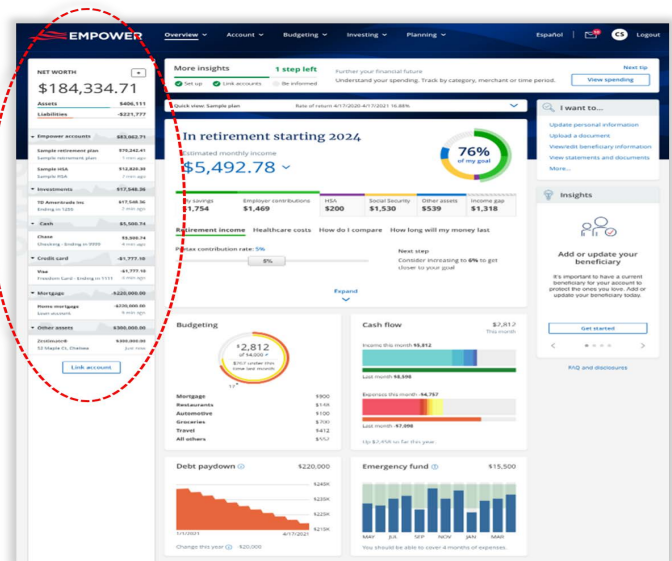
EMPOWER

Overview Account Budgeting Investing Planning

Español CS Logout

NET WORTH
$184,334.71
Assets $406,111
Liabilities -$221,777

Empower accounts $83,862.71
Sample retirement plan $70,242.41
Sample retirement plan 1 min ago
Sample HSA $12,820.30
Sample HSA 1 min ago

Investments $17,548.36
TD Ameritrade Inc $17,548.36
Ending in 1289 1 min ago

Cash $1,500.74
Chase $3,500.74
Checking - Ending in 9998 4 min ago

Credit card -$1,777.10
Visa -$1,777.10
Freedom Card - Ending in 1111 4 min ago

Mortgage -$220,000.00
Home mortgage -$220,000.00
Loan account 1 min ago

Other assets $300,000.00
Zestimate® $300,000.00
53 Maple Ct, Chelsea Just now

Link account

More insights 1 step left
Set up Link accounts Be informed
Further your financial future
Understand your spending. Track by category, merchant or time period.
Next tip
View spending

Quick view: Sample plan Rate of return 4/17/2020-4/17/2021 16.88%

In retirement starting 2024
Estimated monthly income
$5,492.78
76% of my goal

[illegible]ty savings $1,754
Employer contributions $1,469
HSA $200
Social Security $1,530
Other assets $539
Income gap $1,318

Retirement income Healthcare costs How do I compare How long will my money last
Pretax contribution rate: 5%
8%
Next step
Consider increasing to 6% to get closer to your goal
Expand

I want to...
Update personal information
Upload a document
View/edit beneficiary information
View statements and documents
More...

Insights
Add or update your beneficiary
It's important to have a current beneficiary for your account to protect the ones you love. Add or update your beneficiary today.
Get started

FAQ and disclosures

Budgeting
$2,812
of $4,000
$367 under this time last month
Mortgage $900
Restaurants $148
Automotive $100
Groceries $700
Travel $412
All others $552

Cash flow $7,817
This month
Income this month $5,812
Last month $8,598
Expenses this month -$4,757
Last month -$7,098
Up $2,858 so far this year.

Debt paydown $220,000
$240K
$230K
$225K
$220K
$215K
1/11/2021 4/17/2021
Change this year -$20,000

Emergency fund $15,500
MAY JUL SEP NOV JAN MAR
You should be able to cover 4 months of expenses.